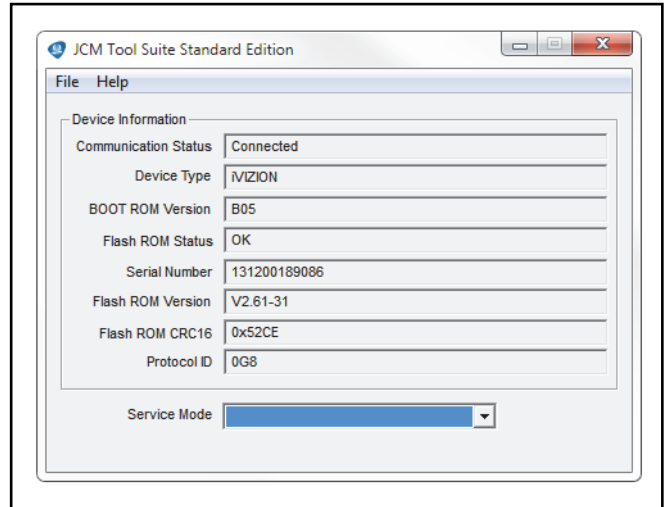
JCM Tool Suite Standard Edition

File Help

Device Information

| | |
|---|---|
| Communication Status | Connected |
| Device Type | iVIZION |
| BOOT ROM Version | B05 |
| Flash ROM Status | OK |
| Serial Number | 131200189086 |
| Flash ROM Version | V2.61-31 |
| Flash ROM CRC16 | 0x52CE |
| Protocol ID | 0G8 |

Service Mode